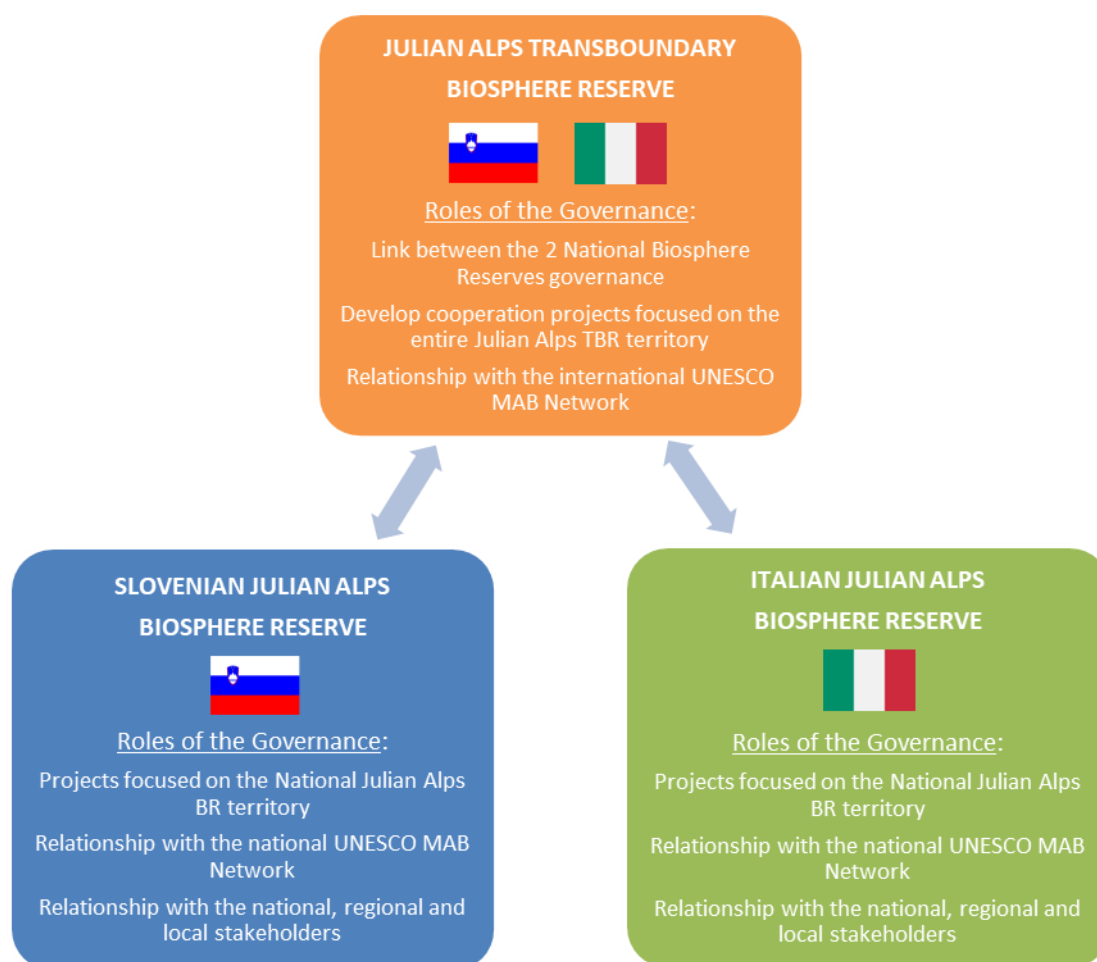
JULIAN ALPS TRANSBOUNDARY BIOSPHERE RESERVE

Roles of the Governance:

Link between the 2 National Biosphere Reserves governance

Develop cooperation projects focused on the entire Julian Alps TBR territory

Relationship with the international UNESCO MAB Network

SLOVENIAN JULIAN ALPS BIOSPHERE RESERVE

Roles of the Governance:

Projects focused on the National Julian Alps BR territory

Relationship with the national UNESCO MAB Network

Relationship with the national, regional and local stakeholders

ITALIAN JULIAN ALPS BIOSPHERE RESERVE

Roles of the Governance:

Projects focused on the National Julian Alps BR territory

Relationship with the national UNESCO MAB Network

Relationship with the national, regional and local stakeholders